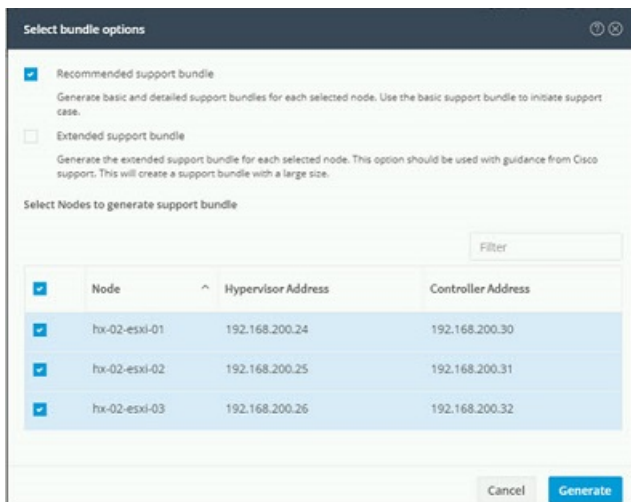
Select bundle options

Recommended support bundle

Generate basic and detailed support bundles for each selected node. Use the basic support bundle to initiate support case.

Extended support bundle

Generate the extended support bundle for each selected node. This option should be used with guidance from Cisco support. This will create a support bundle with a large size.

Select Nodes to generate support bundle

Filter

| | Node | Hypervisor Address | Controller Address |
|---|---|---|---|
| | hx-02-esxi-01 | 192.168.200.24 | 192.168.200.30 |
| | hx-02-esxi-02 | 192.168.200.25 | 192.168.200.31 |
| | hx-02-esxi-03 | 192.168.200.26 | 192.168.200.32 |

Cancel Generate